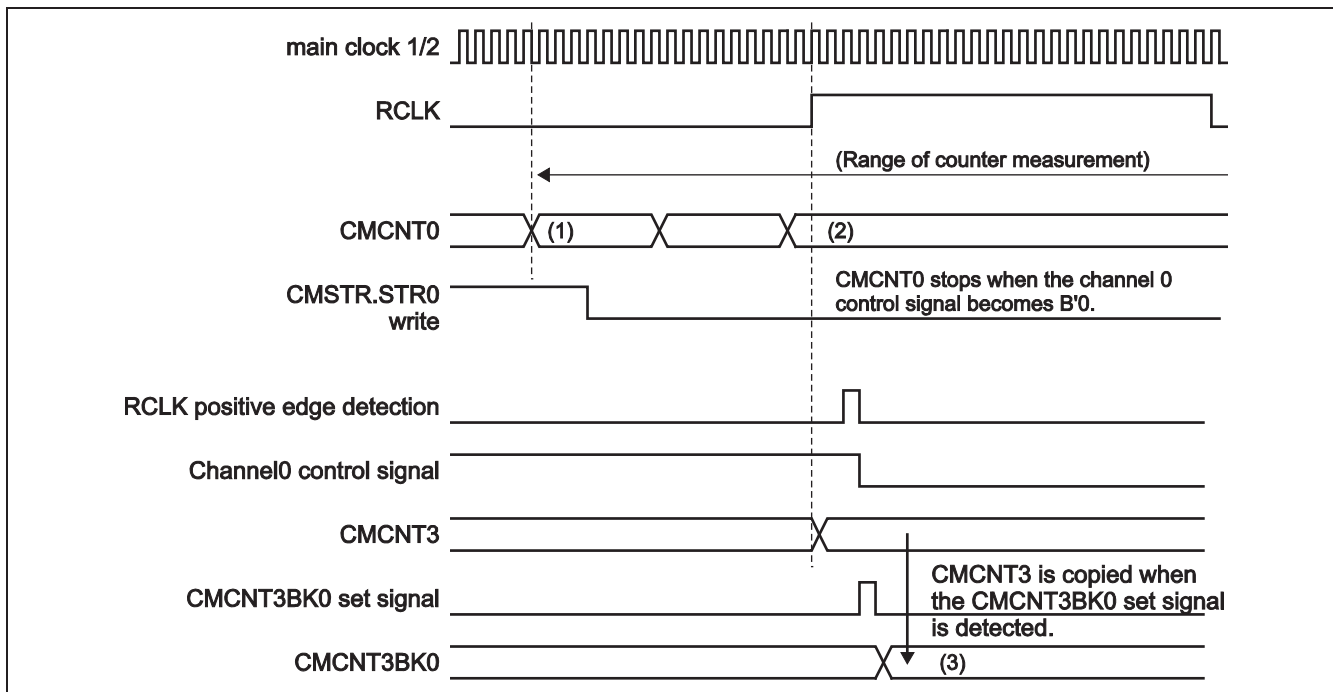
main clock 1/2

RCLK

(Range of counter measurement)

CMCNT0

(1)

(2)

CMSTR.STR0 write

CMCNT0 stops when the channel 0 control signal becomes B'0.

RCLK positive edge detection

Channel0 control signal

CMCNT3

CMCNT3BK0 set signal

CMCNT3 is copied when the CMCNT3BK0 set signal is detected.

CMCNT3BK0

(3)